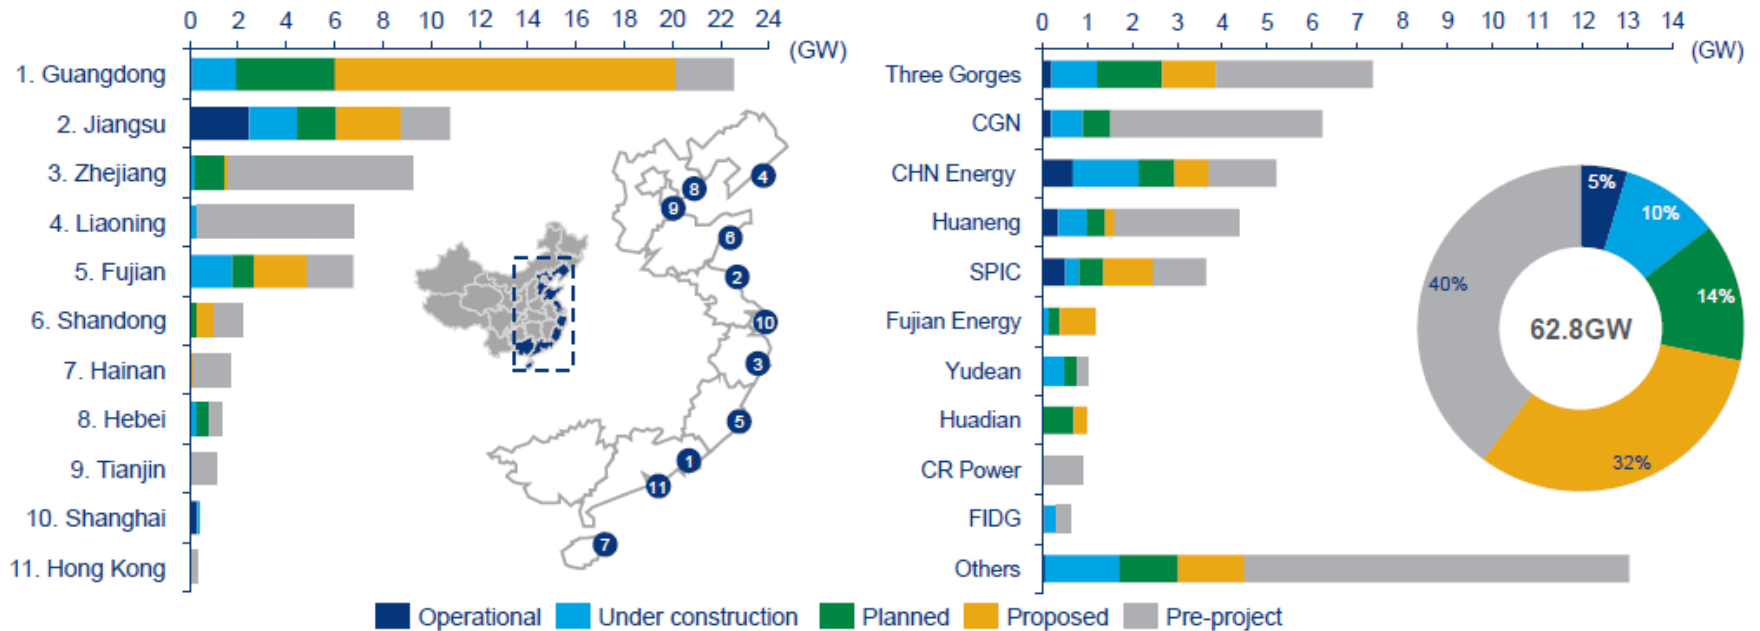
0 2 4 6 8 10 12 14 16 18 20 22 24 (GW)

1. Guangdong
2. Jiangsu
3. Zhejiang
4. Liaoning
5. Fujian
6. Shandong
7. Hainan
8. Hebei
9. Tianjin
10. Shanghai
11. Hong Kong

4 8 9 6 2 10 3 5 1 11 7

0 1 2 3 4 5 6 7 8 9 10 11 12 13 14 (GW)

Three Gorges
CGN
CHN Energy
Huaneng
SPIC
Fujian Energy
Yudean
Huadian
CR Power
FIDG
Others

5%
10%
14%
32%
40%
62.8GW

Operational Under construction Planned Proposed Pre-project